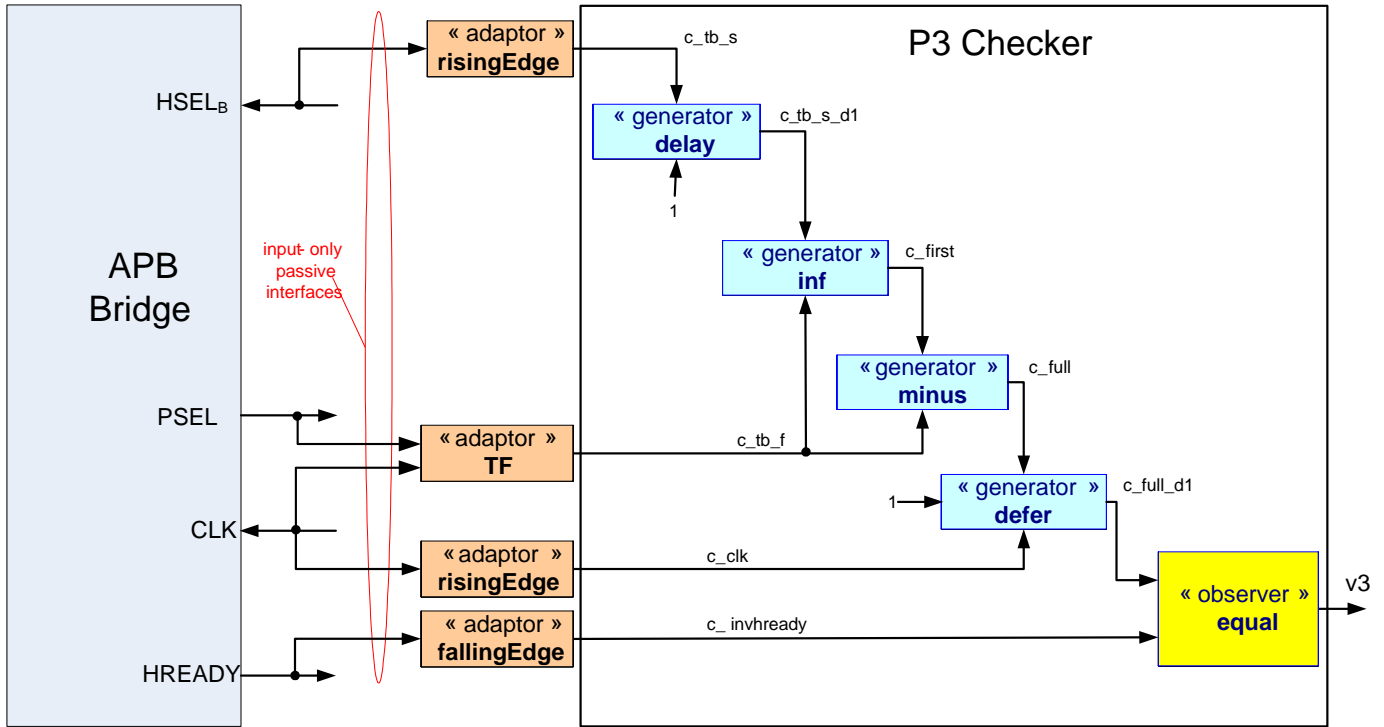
APB Bridge

$HSEL_B$

PSEL

CLK

HREADY

input- only passive interfaces

« adaptor » risingEdge

« adaptor » TF

« adaptor » risingEdge

« adaptor » fallingEdge

P3 Checker

c_tb_s

« generator » delay

1

c_tb_s_d1

« generator » inf

c_first

« generator » minus

c_full

c_tb_f

1

« generator » defer

c_full_d1

c_clk

c_ invhready

« observer » equal

v3